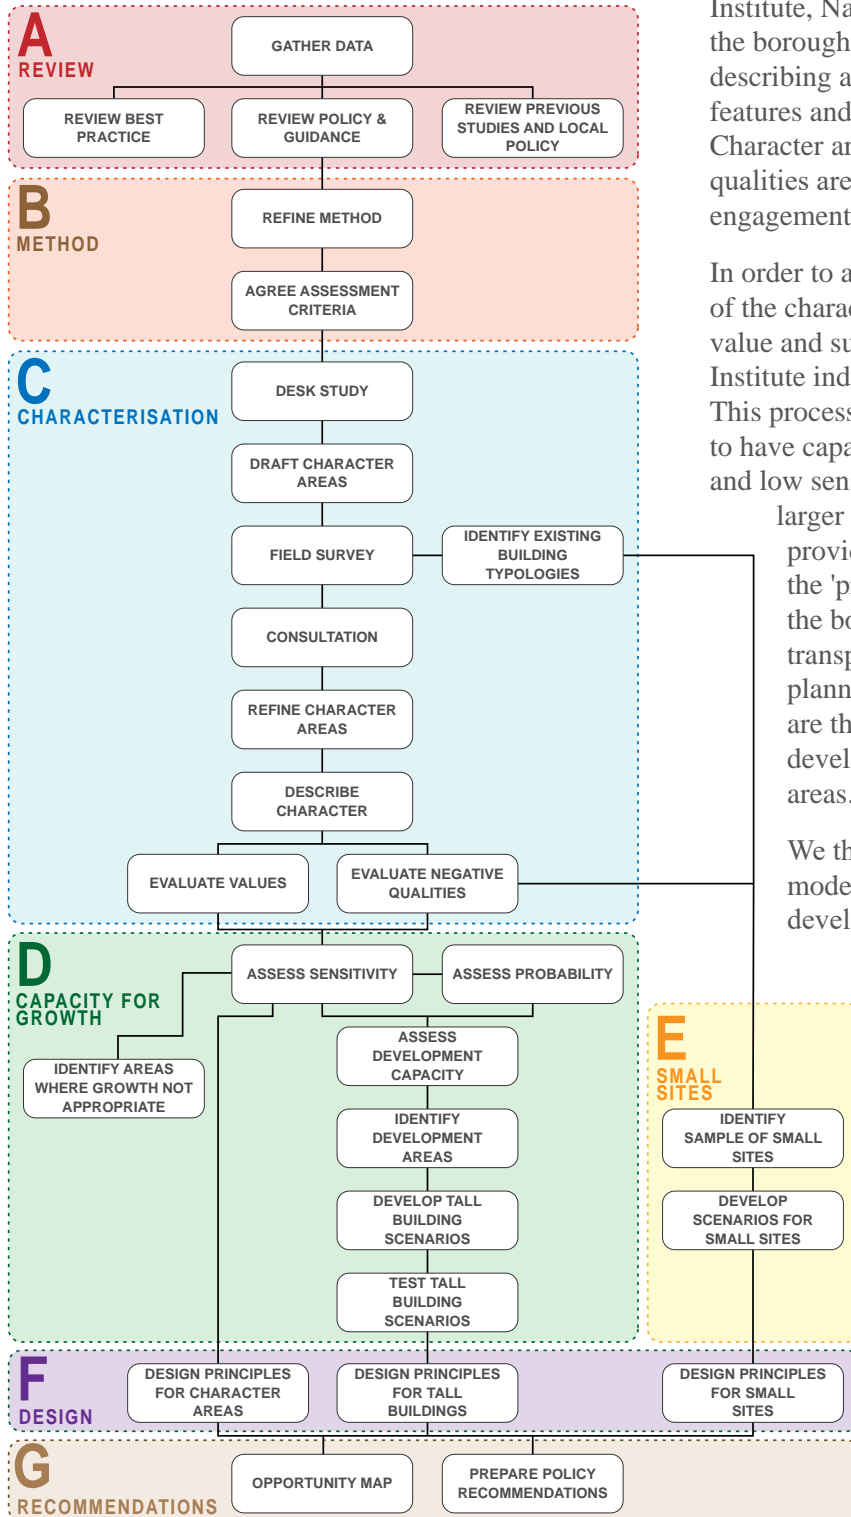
A
REVIEW

GATHER DATA

REVIEW BEST PRACTICE

REVIEW POLICY & GUIDANCE

REVIEW PREVIOUS STUDIES AND LOCAL POLICY

B
METHOD

REFINE METHOD

AGREE ASSESSMENT CRITERIA

C
CHARACTERISATION

DESK STUDY

DRAFT CHARACTER AREAS

FIELD SURVEY

IDENTIFY EXISTING BUILDING TYPOLOGIES

CONSULTATION

REFINE CHARACTER AREAS

DESCRIBE CHARACTER

EVALUATE VALUES

EVALUATE NEGATIVE QUALITIES

D
CAPACITY FOR GROWTH

ASSESS SENSITIVITY

ASSESS PROBABILITY

IDENTIFY AREAS WHERE GROWTH NOT APPROPRIATE

ASSESS DEVELOPMENT CAPACITY

IDENTIFY DEVELOPMENT AREAS

DEVELOP TALL BUILDING SCENARIOS

TEST TALL BUILDING SCENARIOS

E
SMALL SITES

IDENTIFY SAMPLE OF SMALL SITES

DEVELOP SCENARIOS FOR SMALL SITES

F
DESIGN

DESIGN PRINCIPLES FOR CHARACTER AREAS

DESIGN PRINCIPLES FOR TALL BUILDINGS

DESIGN PRINCIPLES FOR SMALL SITES

G
RECOMMENDATIONS

OPPORTUNITY MAP

PREPARE POLICY RECOMMENDATIONS

Institute, Na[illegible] the borough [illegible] describing a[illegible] features and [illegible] Character an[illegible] qualities are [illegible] engagement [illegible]

In order to a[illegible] of the charac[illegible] value and su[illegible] Institute ind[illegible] This process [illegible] to have capa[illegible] and low sen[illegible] larger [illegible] provi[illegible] the 'p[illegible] the bo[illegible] transp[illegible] plann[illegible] are th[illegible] devel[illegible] areas.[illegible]

We th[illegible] mode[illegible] devel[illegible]